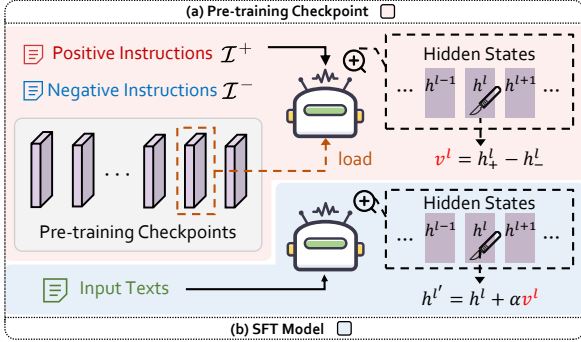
(a) Pre-training Checkpoint

Positive Instructions $\mathcal{I}^+$

Negative Instructions $\mathcal{I}^-$

Hidden States

... $h^{l-1}$ $h^l$ $h^{l+1}$ ...

$v^l = h^l_+ - h^l_-$

load

...

Pre-training Checkpoints

Hidden States

... $h^{l-1}$ $h^l$ $h^{l+1}$ ...

Input Texts

$h^{l'} = h^l + \alpha v^l$

(b) SFT Model